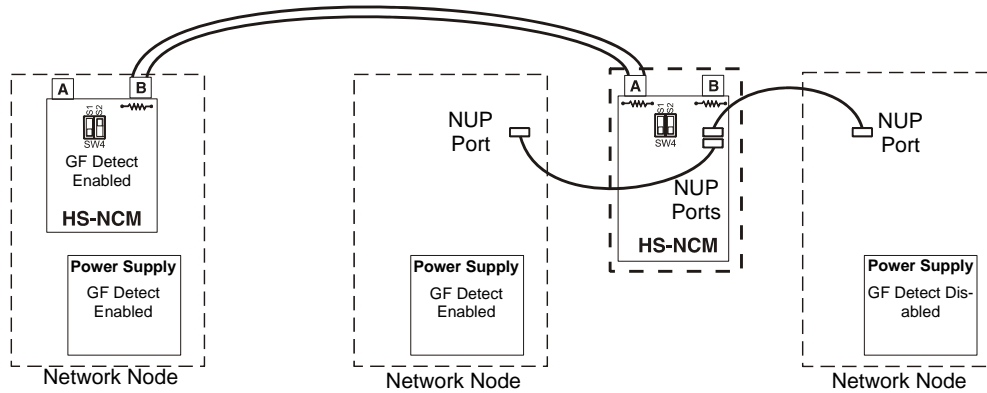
A
B
S1 S2
SW4
GF Detect Enabled
HS-NCM
Power Supply
GF Detect Enabled
Network Node

NUP Port
Power Supply
GF Detect Enabled
Network Node

A
B
S1 S2
SW4
NUP Ports
HS-NCM

NUP Port
Power Supply
GF Detect Disabled
Network Node